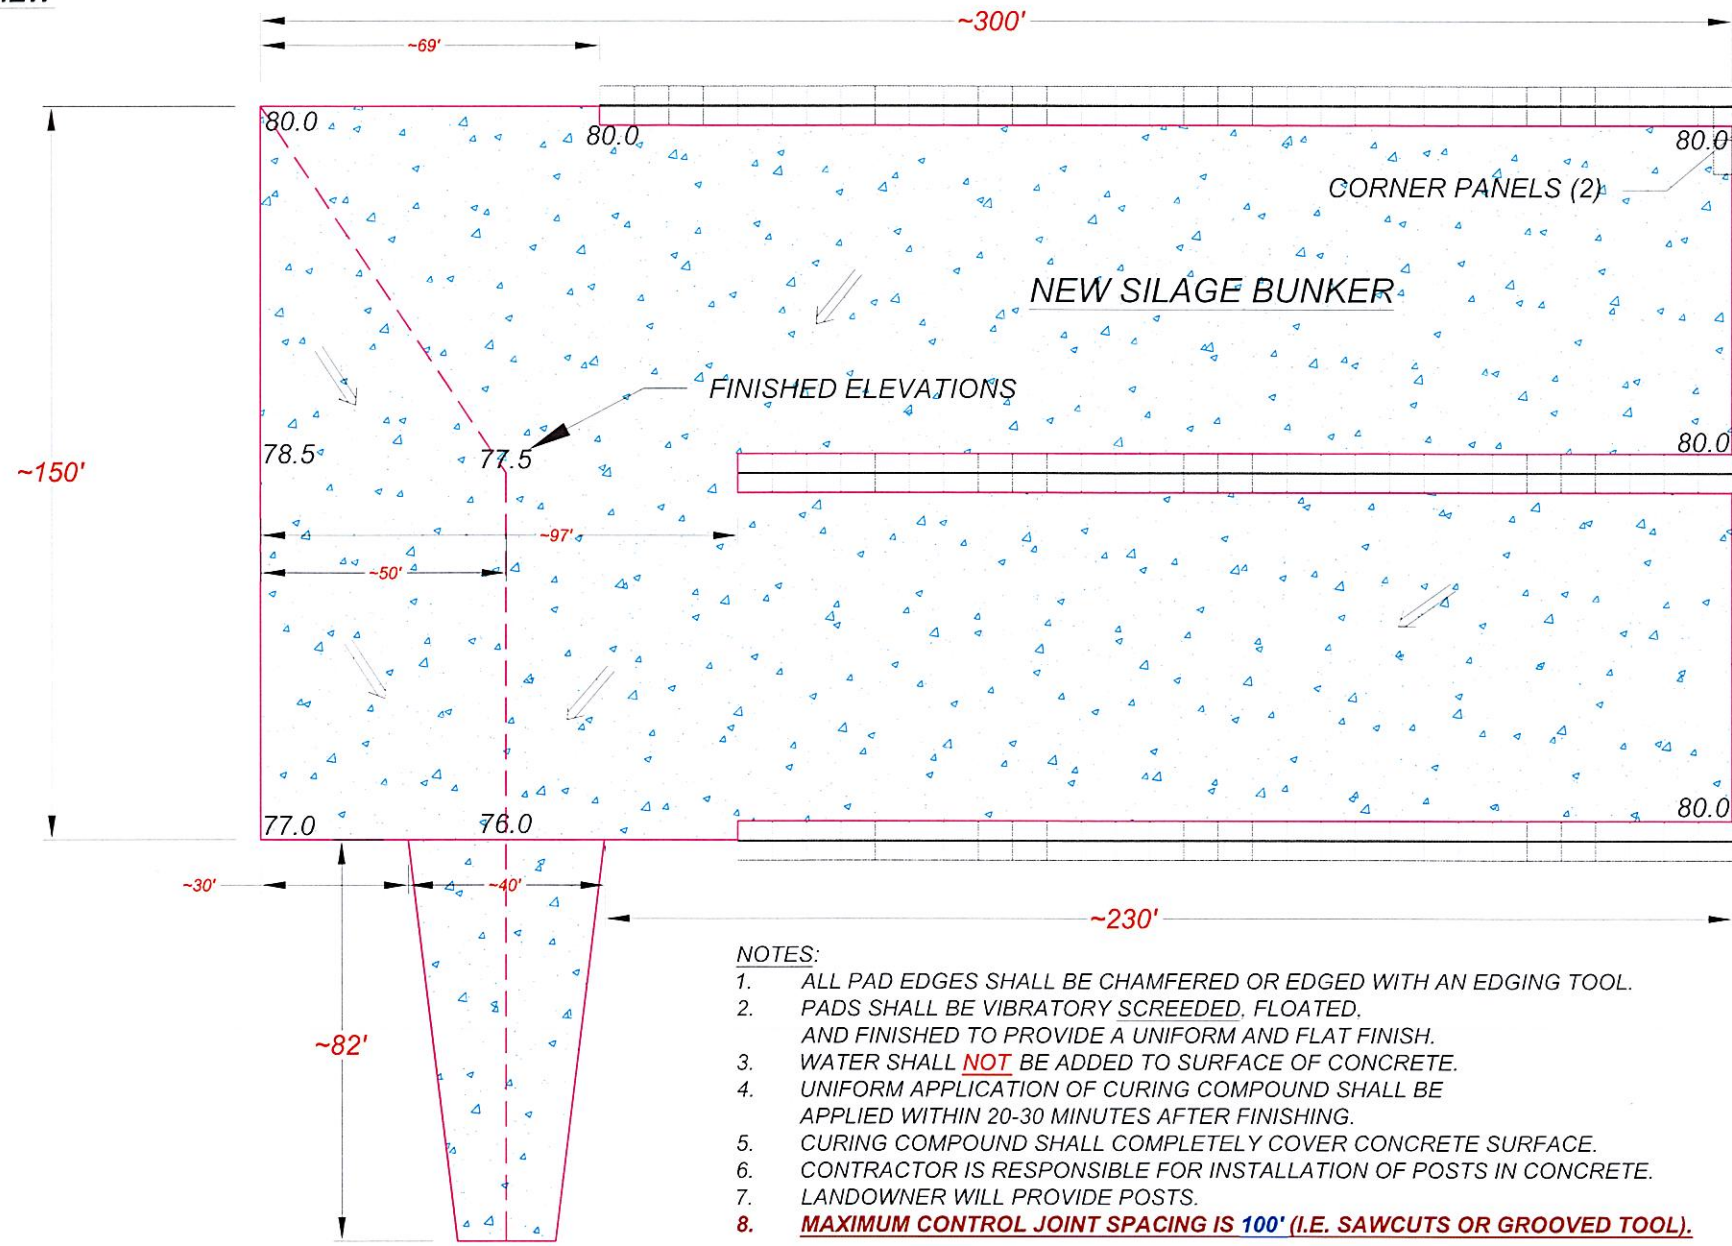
~300'

~69'

80.0

80.0

80.0

CORNER PANELS (2)

NEW SILAGE BUNKER

FINISHED ELEVATIONS

~150'

78.5

77.5

80.0

~97'

~50'

77.0

76.0

80.0

~30'

~40'

~230'

~82'

NOTES:
1. ALL PAD EDGES SHALL BE CHAMFERED OR EDGED WITH AN EDGING TOOL.
2. PADS SHALL BE VIBRATORY SCREEDED, FLOATED, AND FINISHED TO PROVIDE A UNIFORM AND FLAT FINISH.
3. WATER SHALL NOT BE ADDED TO SURFACE OF CONCRETE.
4. UNIFORM APPLICATION OF CURING COMPOUND SHALL BE APPLIED WITHIN 20-30 MINUTES AFTER FINISHING.
5. CURING COMPOUND SHALL COMPLETELY COVER CONCRETE SURFACE.
6. CONTRACTOR IS RESPONSIBLE FOR INSTALLATION OF POSTS IN CONCRETE.
7. LANDOWNER WILL PROVIDE POSTS.
8. MAXIMUM CONTROL JOINT SPACING IS 100' (I.E. SAWCUTS OR GROOVED TOOL).